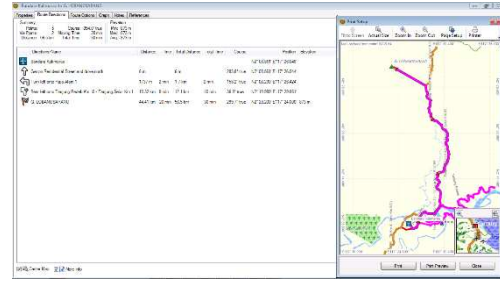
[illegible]

Waypoint | Route Directions | Tour Colours | Graph | Video | References

Summary
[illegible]

| Directions Name | Distance | Time | Total Distance | Leg Time | Course | Position | Elevation |
|---|---|---|---|---|---|---|---|
| Bandara Kalimarau | | | | | | | |
| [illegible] | 0 m | | 0 m | | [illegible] | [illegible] | |
| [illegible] | 5.0 km | 3 min | 5.1 km | 3 min | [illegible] | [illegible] | |
| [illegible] | 12.9 km | 8 min | 17.1 km | 10 min | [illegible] | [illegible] | |
| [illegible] | 44.4 km | 30 min | 56.5 km | 38 min | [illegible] | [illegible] | |

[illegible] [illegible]

Print Setup

Print Screen | Actual Size | Zoom In | Zoom Out | Page Setup | Printer

Print | Print Preview | Close